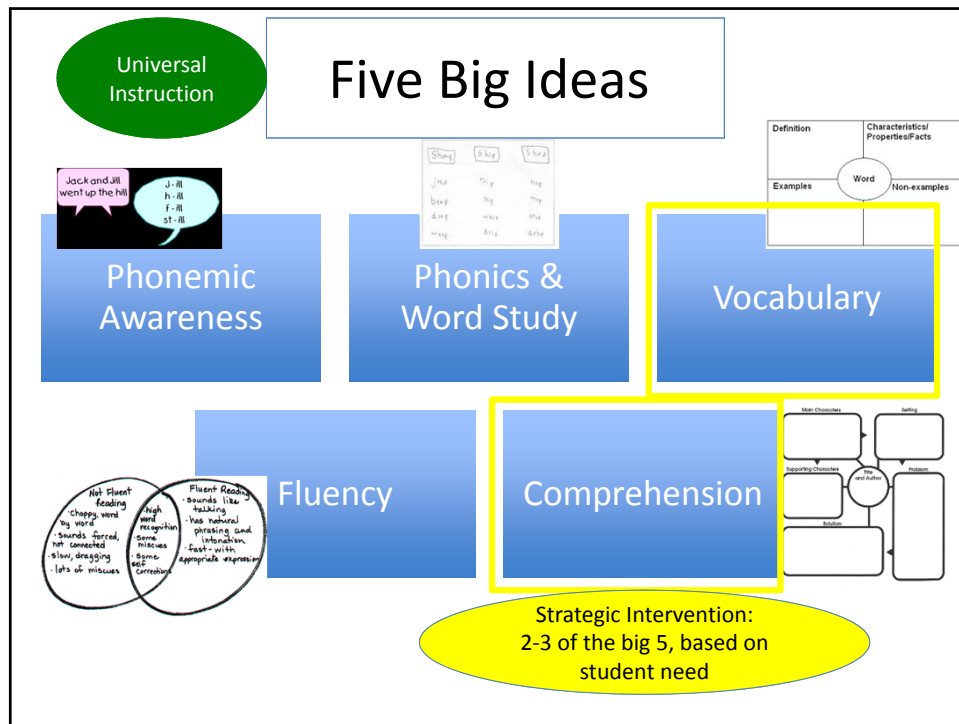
Universal Instruction

Five Big Ideas

Jack and Jill went up the hill

J - ill
h - ill
f - ill
st - ill

Phonemic Awareness

Shun | Ship | Shop
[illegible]

Phonics & Word Study

Definition | Characteristics/ Properties/Facts
Word
Examples | Non-examples

Vocabulary

Fluency

Not Fluent Reading
· choppy, word by word
· Sounds forced, not connected
· slow, dragging
· lots of miscues

· high word recognition
· Some miscues
· Some self correcting

Fluent Reading
· sounds like talking
· has natural phrasing and intonation
· fast - with appropriate expression

Comprehension

Main Characters
Setting
Supporting Characters
Title and Author
Problem
Solution

Strategic Intervention: 2-3 of the big 5, based on student need